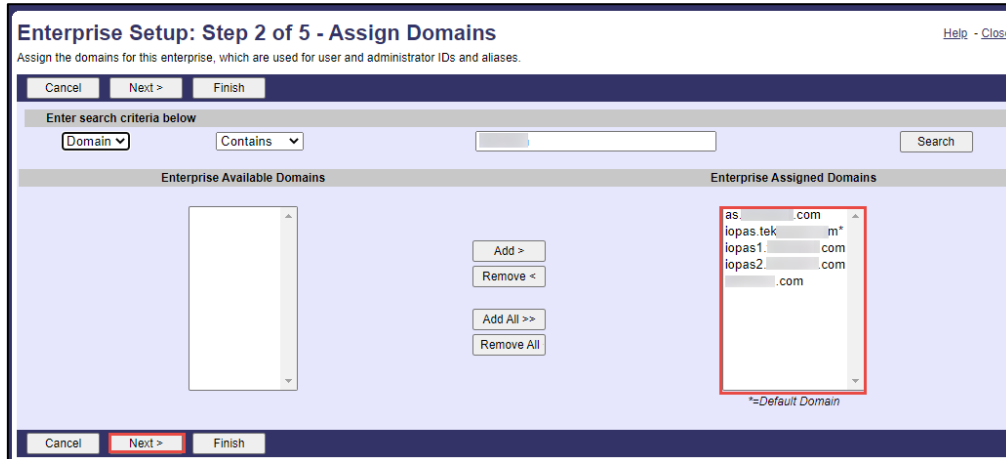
Enterprise Setup: Step 2 of 5 - Assign Domains

Help - Clos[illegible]

Assign the domains for this enterprise, which are used for user and administrator IDs and aliases.

Cancel Next > Finish

Enter search criteria below

Domain Contains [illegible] Search

Enterprise Available Domains

Enterprise Assigned Domains

Add >
Remove <
Add All >>
Remove All

as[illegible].com
iopas.tek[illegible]m*
iopas1.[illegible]com
iopas2.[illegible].com
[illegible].com

*=Default Domain

Cancel Next > Finish